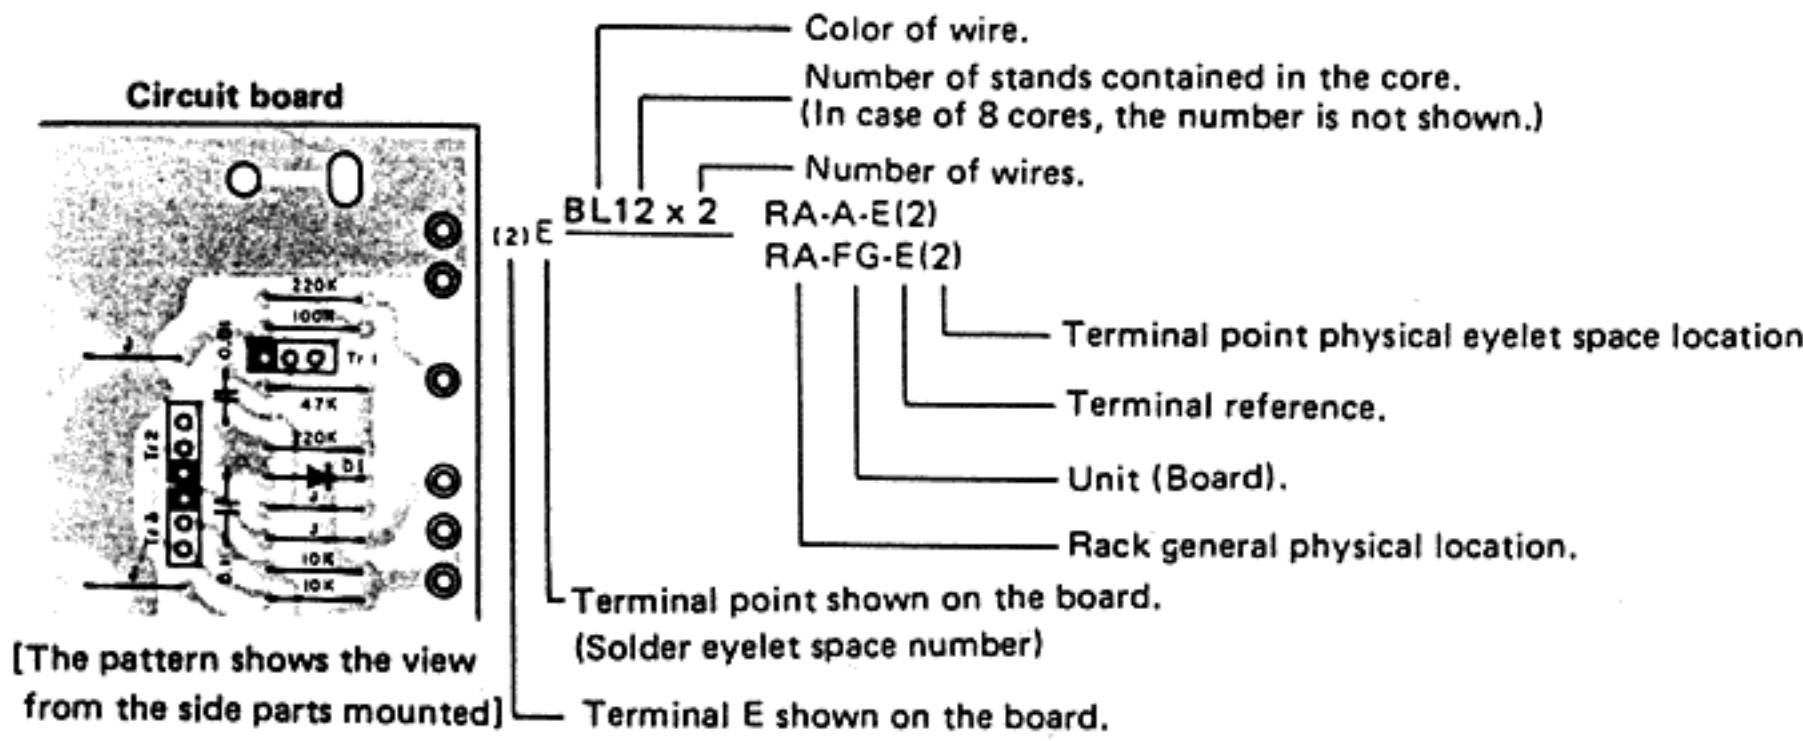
Circuit board

220K
100K
Tr1
47K
220K
D1
Tr2
10K
10K

[The pattern shows the view from the side parts mounted]

Color of wire.

Number of stands contained in the core.
(In case of 8 cores, the number is not shown.)

Number of wires.

(2) E BL12 x 2 RA-A-E(2)
RA-FG-E(2)

Terminal point physical eyelet space location

Terminal reference.

Unit (Board).

Rack general physical location.

Terminal point shown on the board.
(Solder eyelet space number)

Terminal E shown on the board.